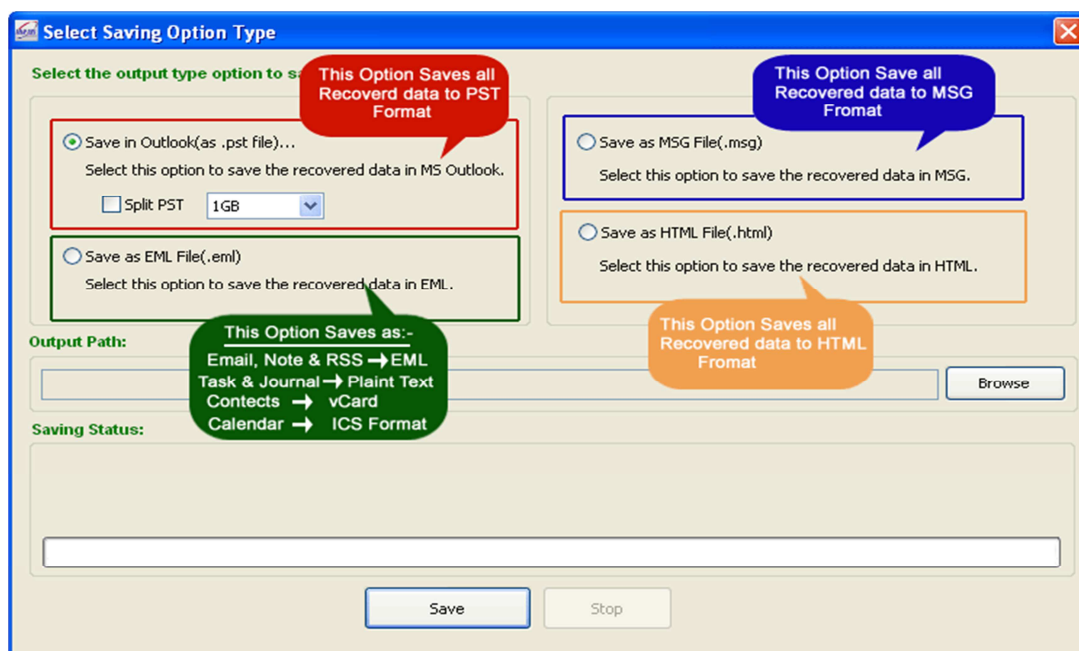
Select Saving Option Type

Select the output type option to sa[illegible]

This Option Saves all Recoverd data to PST Format

This Option Save all Recovered data to MSG Fromat

Save in Outlook(as .pst file)...

Select this option to save the recovered data in MS Outlook.

Split PST 1GB

Save as MSG File(.msg)

Select this option to save the recovered data in MSG.

Save as EML File(.eml)

Select this option to save the recovered data in EML.

Save as HTML File(.html)

Select this option to save the recovered data in HTML.

This Option Saves as:-
Email, Note & RSS → EML
Task & Journal → Plaint Text
Contects → vCard
Calendar → ICS Format

This Option Saves all Recovered data to HTML Fromat

Output Path:

Browse

Saving Status:

Save

Stop